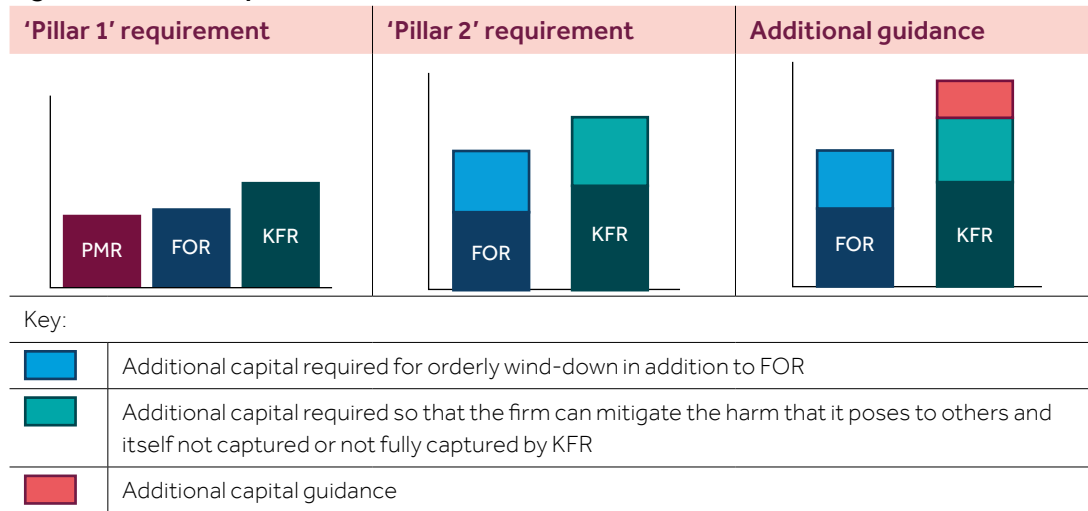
| 'Pillar 1' requirement | 'Pillar 2' requirement | Additional guidance |
|---|---|---|
| PMR FOR KFR | FOR KFR | FOR KFR |

Key:

| | |
|---|---|
| | Additional capital required for orderly wind-down in addition to FOR |
| | Additional capital required so that the firm can mitigate the harm that it poses to others and itself not captured or not fully captured by KFR |
| | Additional capital guidance |